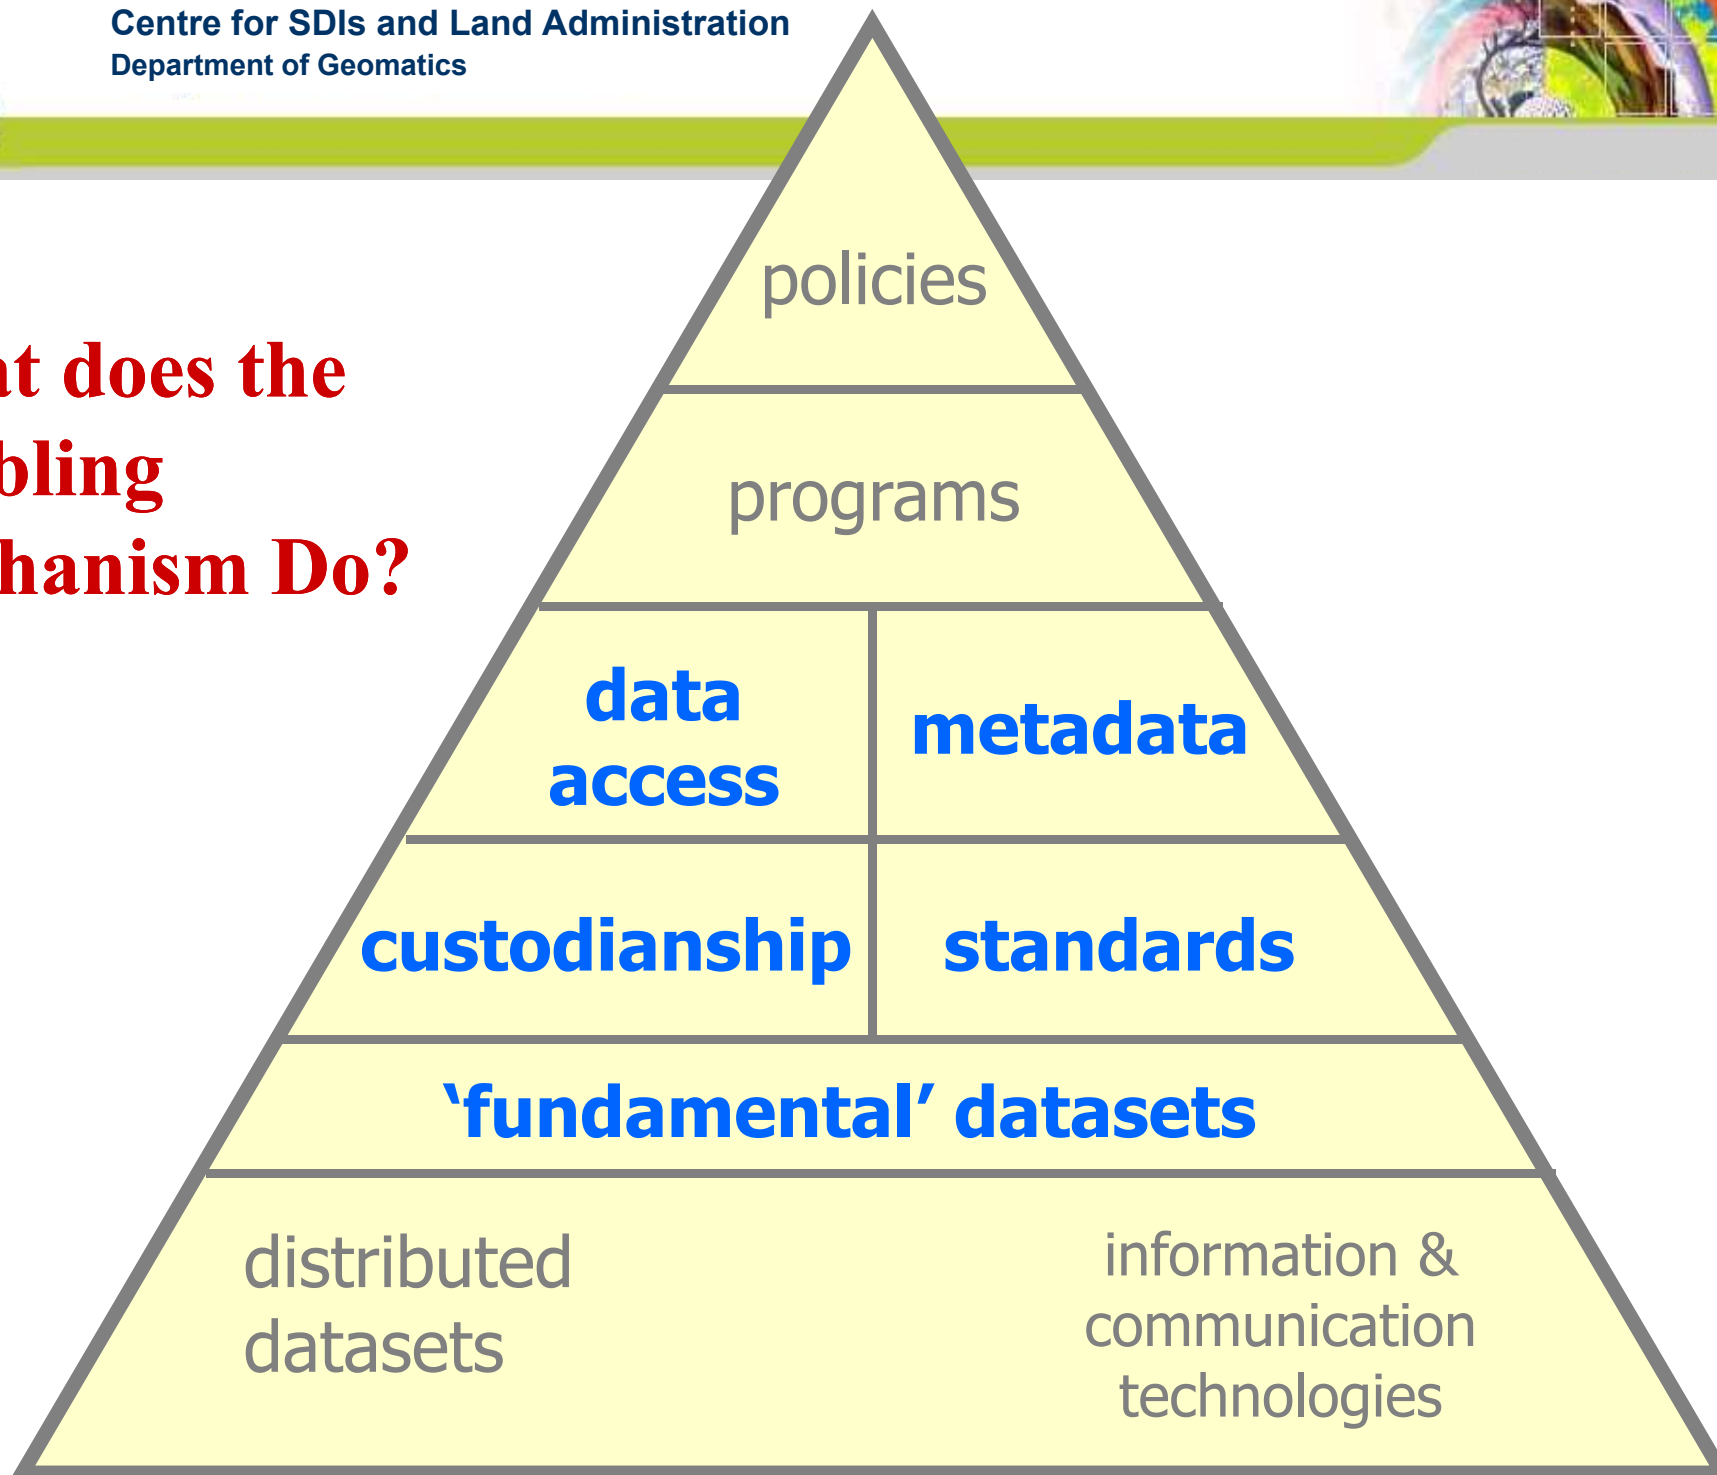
Centre for SDIs and Land Administration
Department of Geomatics

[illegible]at does the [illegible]bling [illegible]hanism Do?

policies

programs

data access

metadata

custodianship

standards

'fundamental' datasets

distributed datasets

information & communication technologies